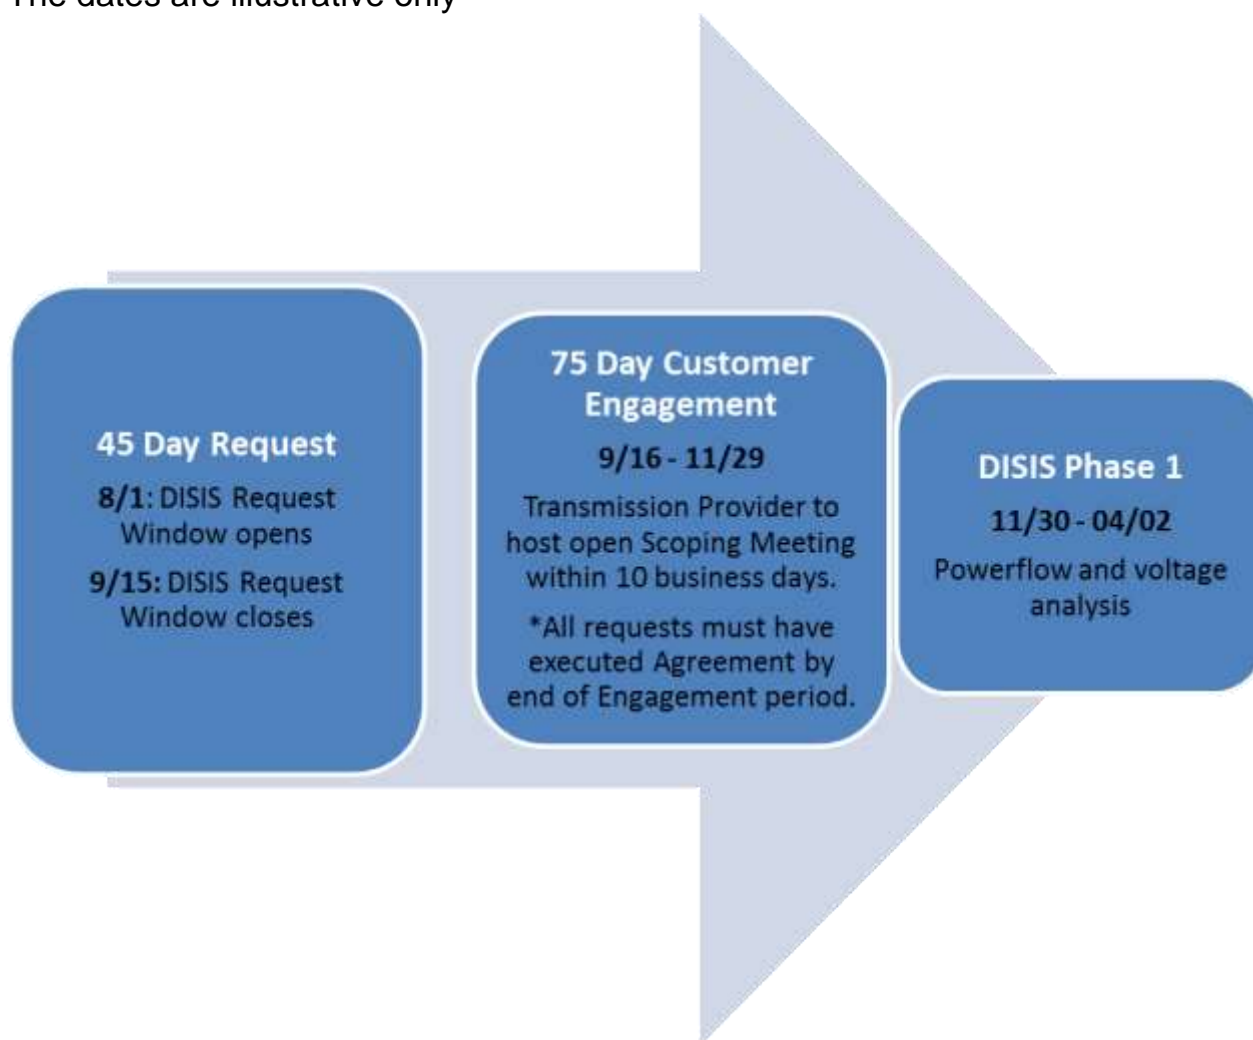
The dates are illustrative only

45 Day Request

8/1: DISIS Request Window opens

9/15: DISIS Request Window closes

75 Day Customer Engagement

9/16 - 11/29

Transmission Provider to host open Scoping Meeting within 10 business days.

*All requests must have executed Agreement by end of Engagement period.

DISIS Phase 1

11/30 - 04/02

Powerflow and voltage analysis